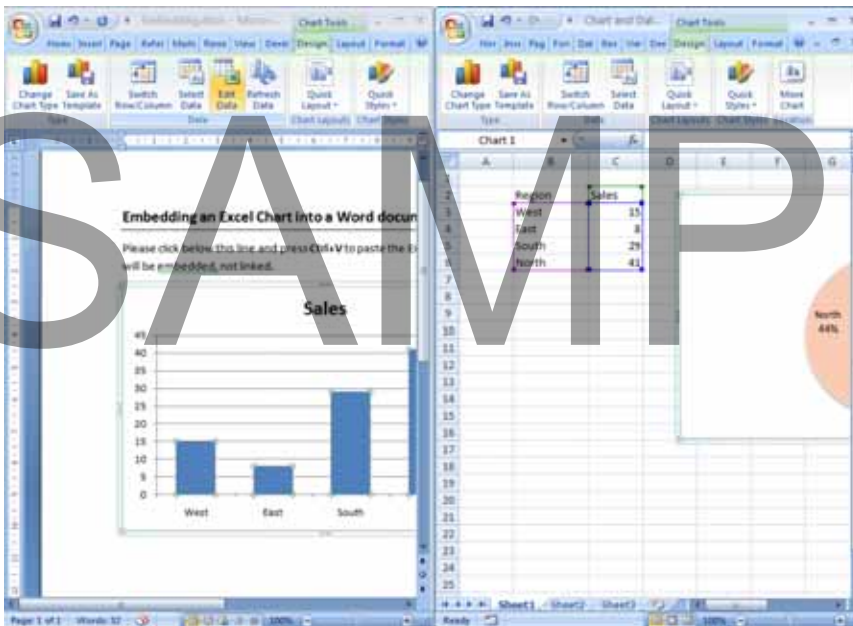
Chart Tools

Home Insert Page Refer Mails Revie View Devel Design Layout Format

Change Chart Type Save As Template Switch Row/Column Select Data Edit Data Refresh Data Quick Layout Quick Styles

Type Data Chart Layouts Chart Styles

Embedding an Excel Chart into a Word docun

Please click below this line and press Ctrl+V to paste the Ex will be embedded, not linked.

Sales

45
40
35
30
25
20
15
10
5
0

West East South

Page 1 of 1 Words: 32 100%

Chart and Dat...

Chart Tools

Design Layout Format

Change Chart Type Save As Template Switch Row/Column Select Data Quick Layout Quick Styles Move Chart

Type Data Chart Layouts Chart Styles Location

Chart 1

| | A | B | C |
|---|---|---|---|
| 1 | | | |
| 2 | | Region | Sales |
| 3 | | West | 15 |
| 4 | | East | 8 |
| 5 | | South | 29 |
| 6 | | North | 41 |

North 44%

Sheet1 Sheet2 Sheet3

Ready 100%

SAMP